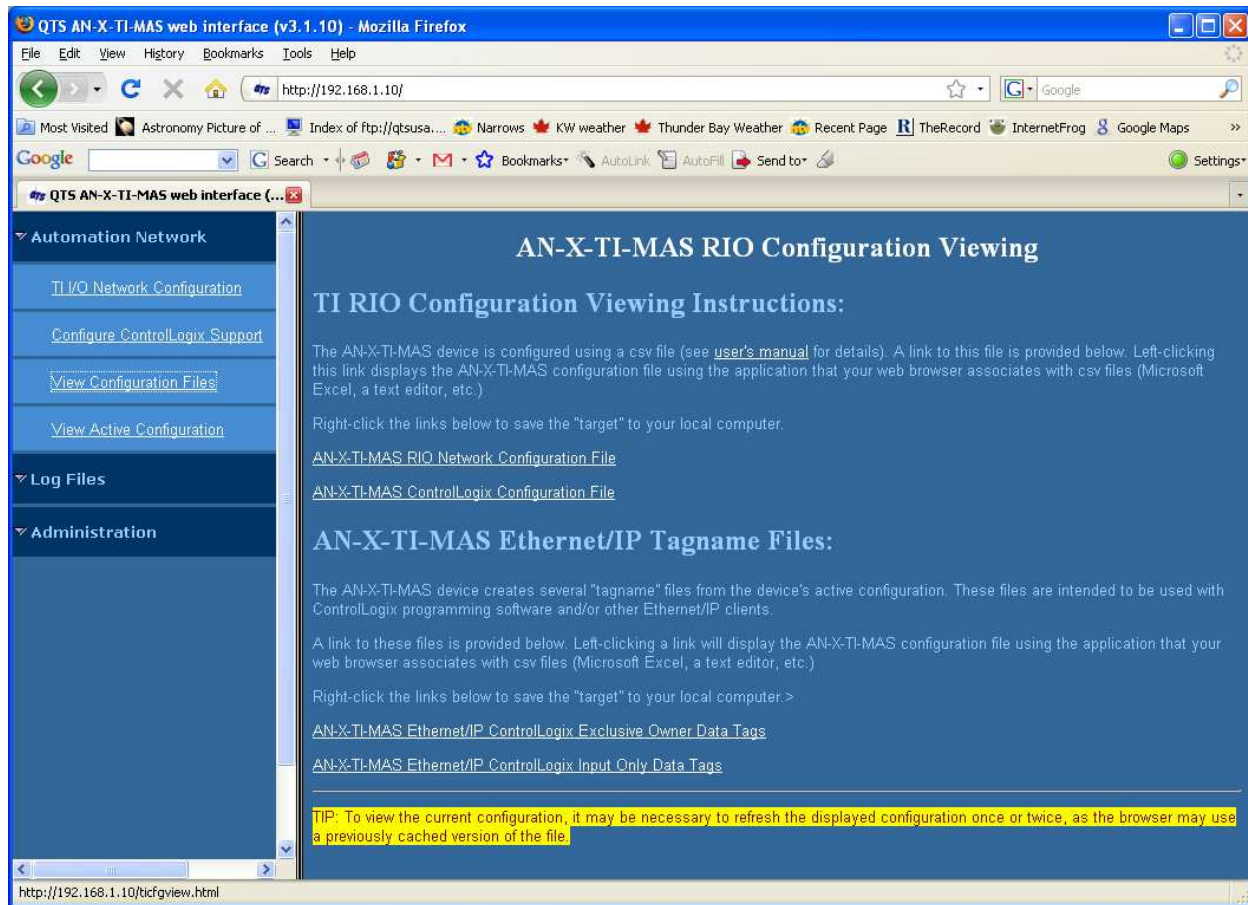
QTS AN-X-TI-MAS web interface (v3.1.10) - Mozilla Firefox

File Edit View History Bookmarks Tools Help

http://192.168.1.10/

Google

Most Visited Astronomy Picture of ... Index of ftp://qtsusa.... Narrows KW weather Thunder Bay Weather Recent Page TheRecord InternetFrog Google Maps

Google Search Bookmarks AutoLink AutoFill Send to Settings

QTS AN-X-TI-MAS web interface (...

Automation Network

TI I/O Network Configuration

Configure ControlLogix Support

View Configuration Files

View Active Configuration

Log Files

Administration

AN-X-TI-MAS RIO Configuration Viewing

TI RIO Configuration Viewing Instructions:

The AN-X-TI-MAS device is configured using a csv file (see user's manual for details). A link to this file is provided below. Left-clicking this link displays the AN-X-TI-MAS configuration file using the application that your web browser associates with csv files (Microsoft Excel, a text editor, etc.)

Right-click the links below to save the "target" to your local computer.

AN-X-TI-MAS RIO Network Configuration File

AN-X-TI-MAS ControlLogix Configuration File

AN-X-TI-MAS Ethernet/IP Tagname Files:

The AN-X-TI-MAS device creates several "tagname" files from the device's active configuration. These files are intended to be used with ControlLogix programming software and/or other Ethernet/IP clients.

A link to these files is provided below. Left-clicking a link will display the AN-X-TI-MAS configuration file using the application that your web browser associates with csv files (Microsoft Excel, a text editor, etc.)

Right-click the links below to save the "target" to your local computer.>

AN-X-TI-MAS Ethernet/IP ControlLogix Exclusive Owner Data Tags

AN-X-TI-MAS Ethernet/IP ControlLogix Input Only Data Tags

TIP: To view the current configuration, it may be necessary to refresh the displayed configuration once or twice, as the browser may use a previously cached version of the file.

http://192.168.1.10/ticfgview.html